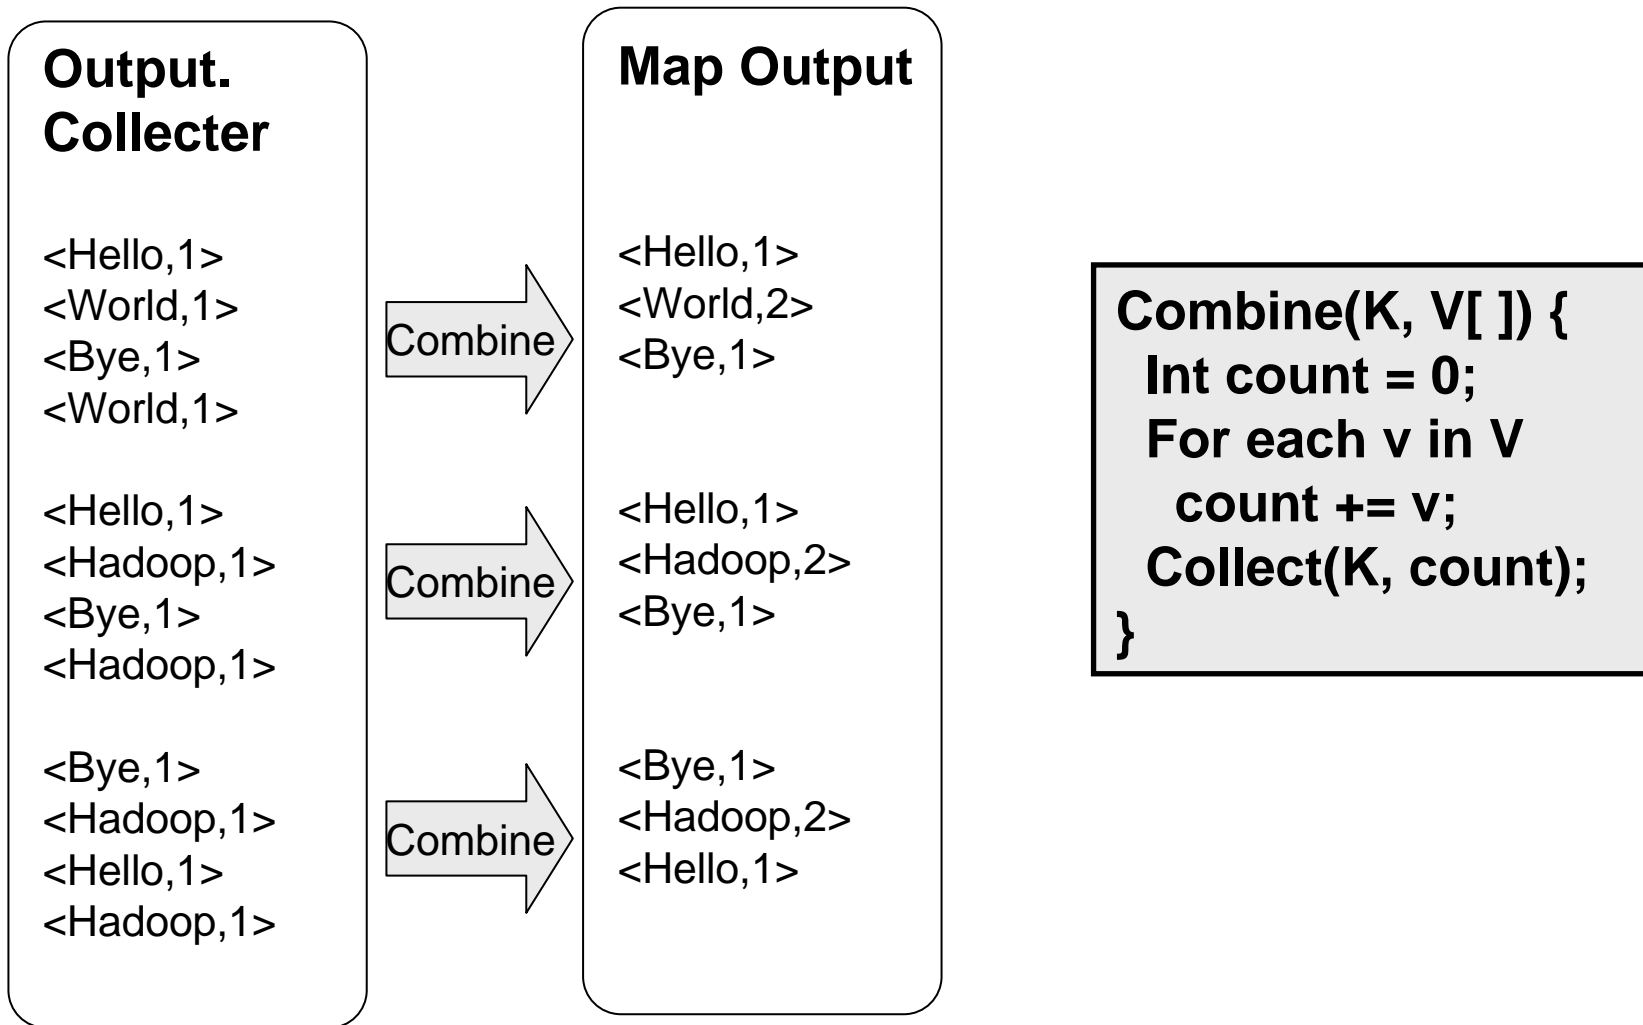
Output. Collecter

<Hello,1>
<World,1>
<Bye,1>
<World,1>

<Hello,1>
<Hadoop,1>
<Bye,1>
<Hadoop,1>

<Bye,1>
<Hadoop,1>
<Hello,1>
<Hadoop,1>

Combine

Combine

Combine

Map Output

<Hello,1>
<World,2>
<Bye,1>

<Hello,1>
<Hadoop,2>
<Bye,1>

<Bye,1>
<Hadoop,2>
<Hello,1>

Combine(K, V[ ]) {
 Int count = 0;
 For each v in V
  count += v;
 Collect(K, count);
}